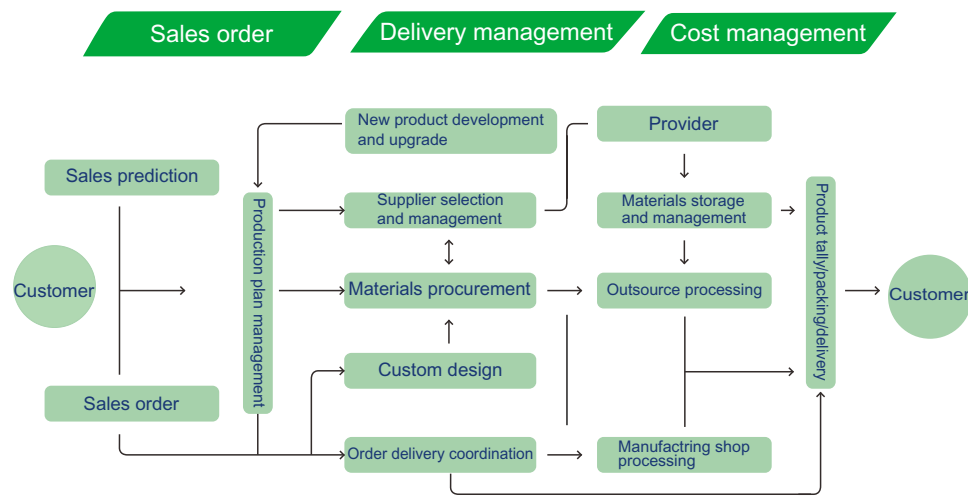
Sales order

Delivery management

Cost management

Sales prediction

Customer

Sales order

Production plan management

New product development and upgrade

Supplier selection and management

Materials procurement

Custom design

Order delivery coordination

Provider

Materials storage and management

Outsource processing

Manufactring shop processing

Product tally/packing/delivery

Customer